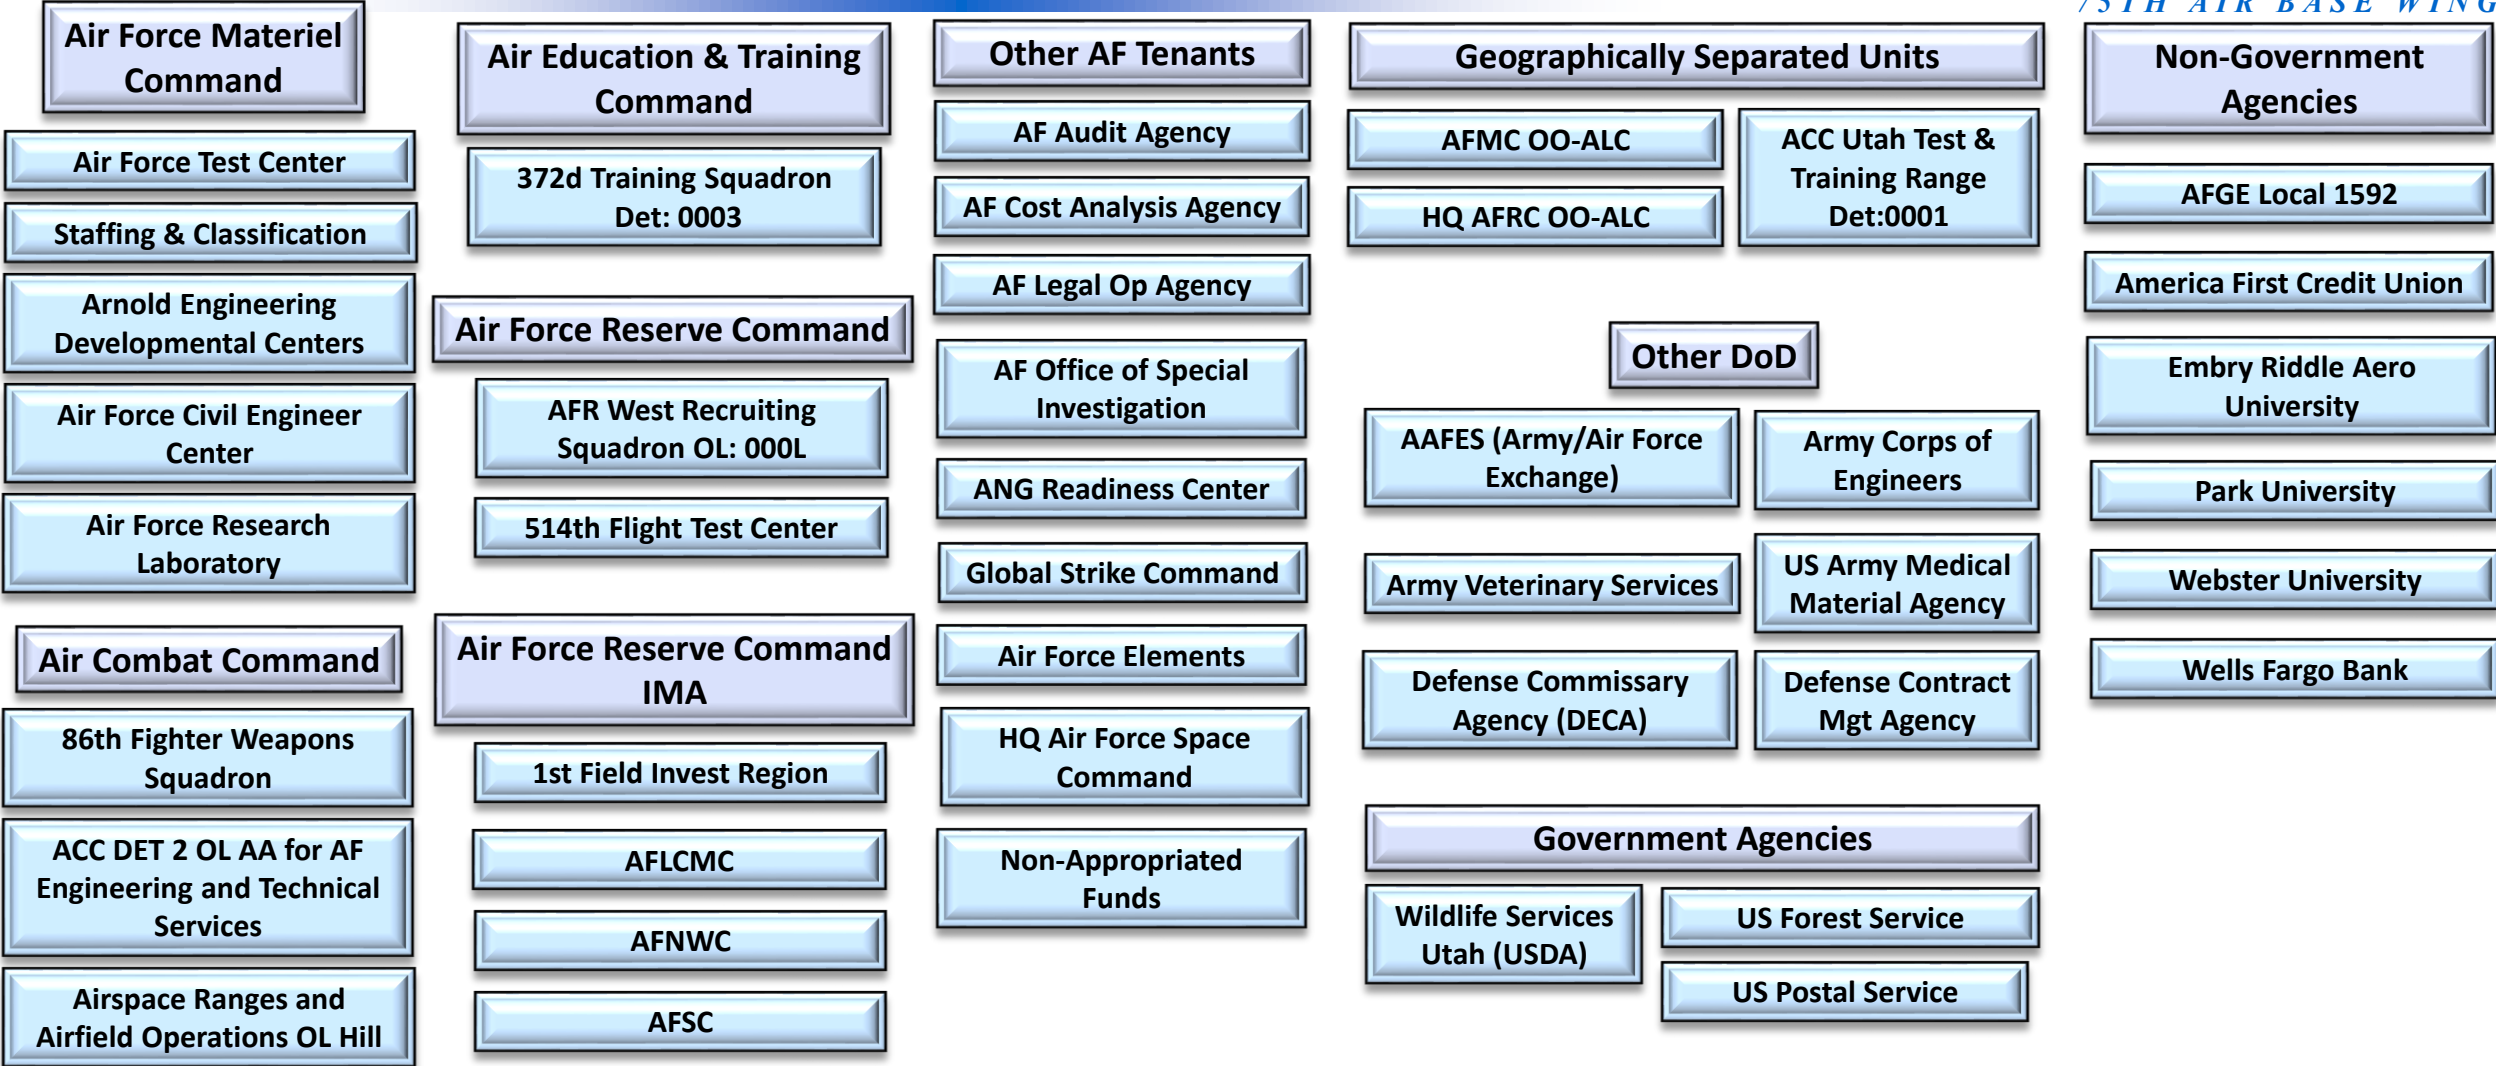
75TH AIR BASE WING

Air Force Materiel Command

Air Force Test Center

Staffing & Classification

Arnold Engineering Developmental Centers

Air Force Civil Engineer Center

Air Force Research Laboratory

Air Combat Command

86th Fighter Weapons Squadron

ACC DET 2 OL AA for AF Engineering and Technical Services

Airspace Ranges and Airfield Operations OL Hill

Air Education & Training Command

372d Training Squadron Det: 0003

Air Force Reserve Command

AFR West Recruiting Squadron OL: 000L

514th Flight Test Center

Air Force Reserve Command IMA

1st Field Invest Region

AFLCMC

AFNWC

AFSC

Other AF Tenants

AF Audit Agency

AF Cost Analysis Agency

AF Legal Op Agency

AF Office of Special Investigation

ANG Readiness Center

Global Strike Command

Air Force Elements

HQ Air Force Space Command

Non-Appropriated Funds

Geographically Separated Units

AFMC OO-ALC

HQ AFRC OO-ALC

ACC Utah Test & Training Range Det:0001

Other DoD

AAFES (Army/Air Force Exchange)

Army Corps of Engineers

Army Veterinary Services

US Army Medical Material Agency

Defense Commissary Agency (DECA)

Defense Contract Mgt Agency

Government Agencies

Wildlife Services Utah (USDA)

US Forest Service

US Postal Service

Non-Government Agencies

AFGE Local 1592

America First Credit Union

Embry Riddle Aero University

Park University

Webster University

Wells Fargo Bank